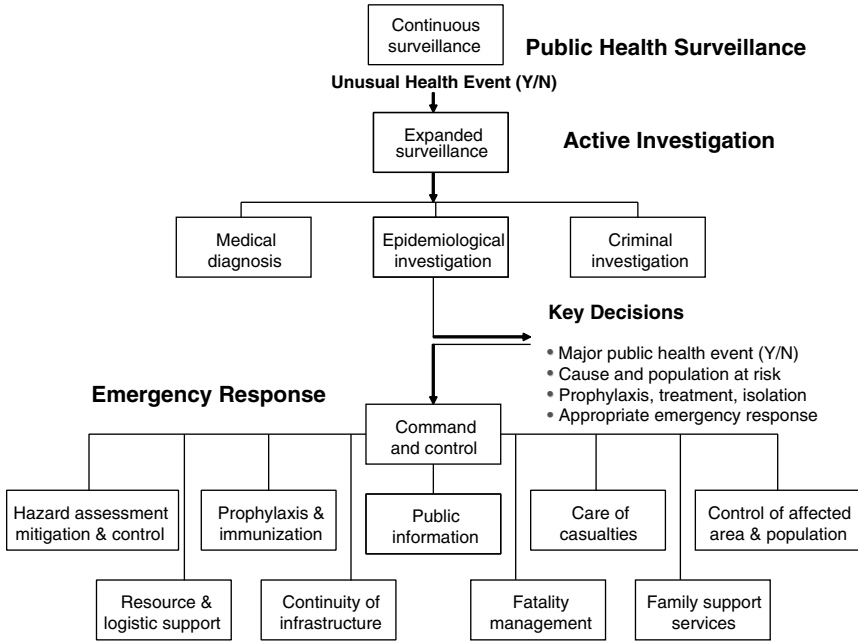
Continuous surveillance

Public Health Surveillance

Unusual Health Event (Y/N)

Expanded surveillance

Active Investigation

Medical diagnosis

Epidemiological investigation

Criminal investigation

Key Decisions

• Major public health event (Y/N)
• Cause and population at risk
• Prophylaxis, treatment, isolation
• Appropriate emergency response

Emergency Response

Command and control

Hazard assessment mitigation & control

Prophylaxis & immunization

Public information

Care of casualties

Control of affected area & population

Resource & logistic support

Continuity of infrastructure

Fatality management

Family support services